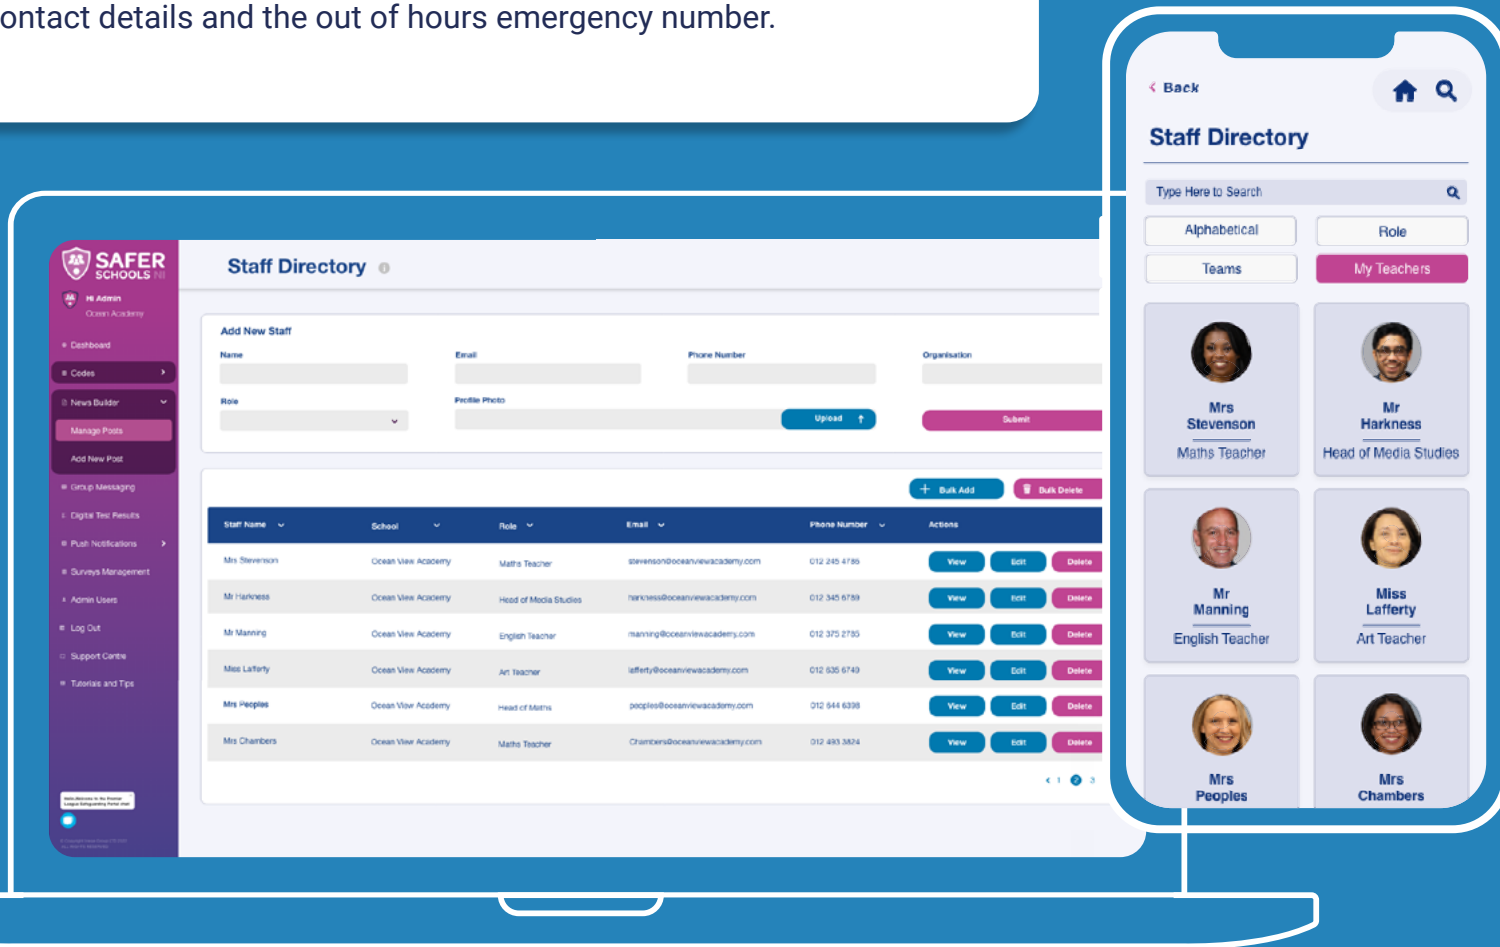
ontact details and the out of hours emergency number.

SAFER SCHOOLS NI

Hi Admin
Ocean Academy

Dashboard
Codes
News Builder
Manage Posts
Add New Post
Group Messaging
Digital Test Results
Push Notifications
Surveys Management
Admin Users
Log Out
Support Centre
Tutorials and Tips

Staff Directory

Add New Staff
Name
Email
Phone Number
Organisation
Role
Profile Photo
Upload
Submit

Bulk Add
Bulk Delete

| Staff Name | School | Role | Email | Phone Number | Actions |
|---|---|---|---|---|---|
| Mrs Stevenson | Ocean View Academy | Maths Teacher | stevenson@oceanviewacademy.com | 012 245 4786 | View Edit Delete |
| Mr Harkness | Ocean View Academy | Head of Media Studies | harkness@oceanviewacademy.com | 012 345 6789 | View Edit Delete |
| Mr Manning | Ocean View Academy | English Teacher | manning@oceanviewacademy.com | 012 375 2785 | View Edit Delete |
| Miss Lafferty | Ocean View Academy | Art Teacher | lafferty@oceanviewacademy.com | 012 635 6740 | View Edit Delete |
| Mrs Peoples | Ocean View Academy | Head of Maths | peoples@oceanviewacademy.com | 012 644 6398 | View Edit Delete |
| Mrs Chambers | Ocean View Academy | Maths Teacher | Chambers@oceanviewacademy.com | 012 493 3824 | View Edit Delete |

< 1 2 3 >

Back

Staff Directory

Type Here to Search

Alphabetical
Role
Teams
My Teachers

Mrs Stevenson
Maths Teacher

Mr Harkness
Head of Media Studies

Mr Manning
English Teacher

Miss Lafferty
Art Teacher

Mrs Peoples

Mrs Chambers